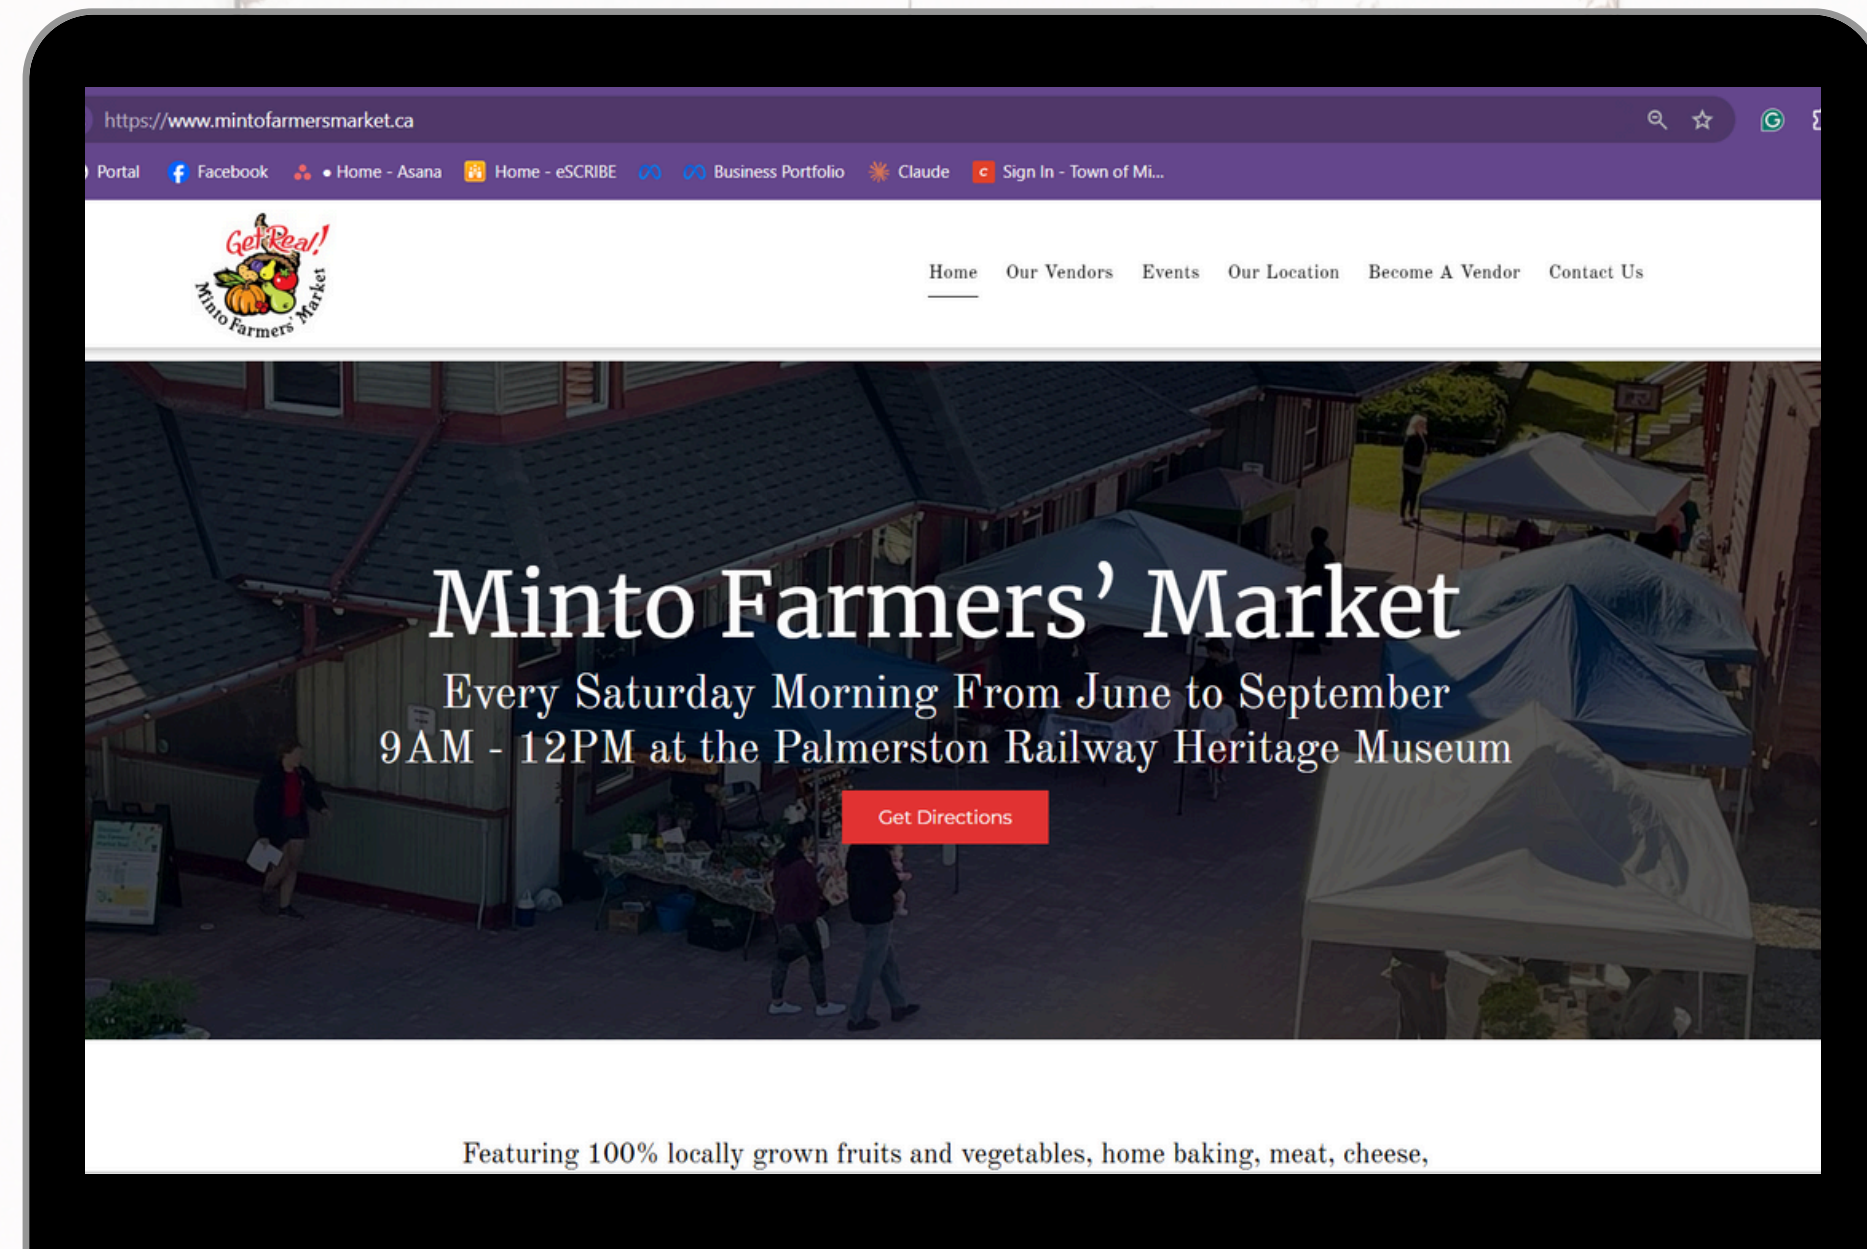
https://www.mintofarmersmarket.ca

Portal Facebook • Home - Asana Home - eSCRIBE Business Portfolio Claude Sign In - Town of Mi...

Get Real! Minto Farmers' Market

Home Our Vendors Events Our Location Become A Vendor Contact Us

Minto Farmers' Market

Every Saturday Morning From June to September
9AM - 12PM at the Palmerston Railway Heritage Museum

Get Directions

Featuring 100% locally grown fruits and vegetables, home baking, meat, cheese,